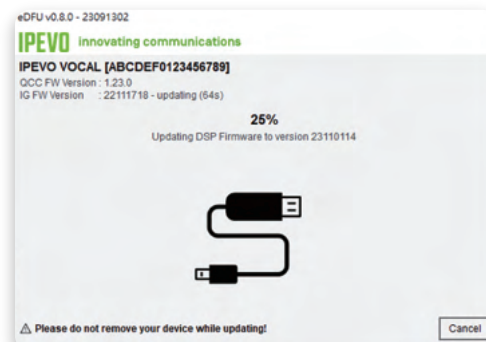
eDFU v0.8.0 - 23091302

IPEVO innovating communications

IPEVO VOCAL [ABCDEF0123456789]
QCC FW Version : 1.23.0
IG FW Version : 22111718 - updating (64s)

25%
Updating DSP Firmware to version 23110114

⚠ Please do not remove your device while updating!

Cancel